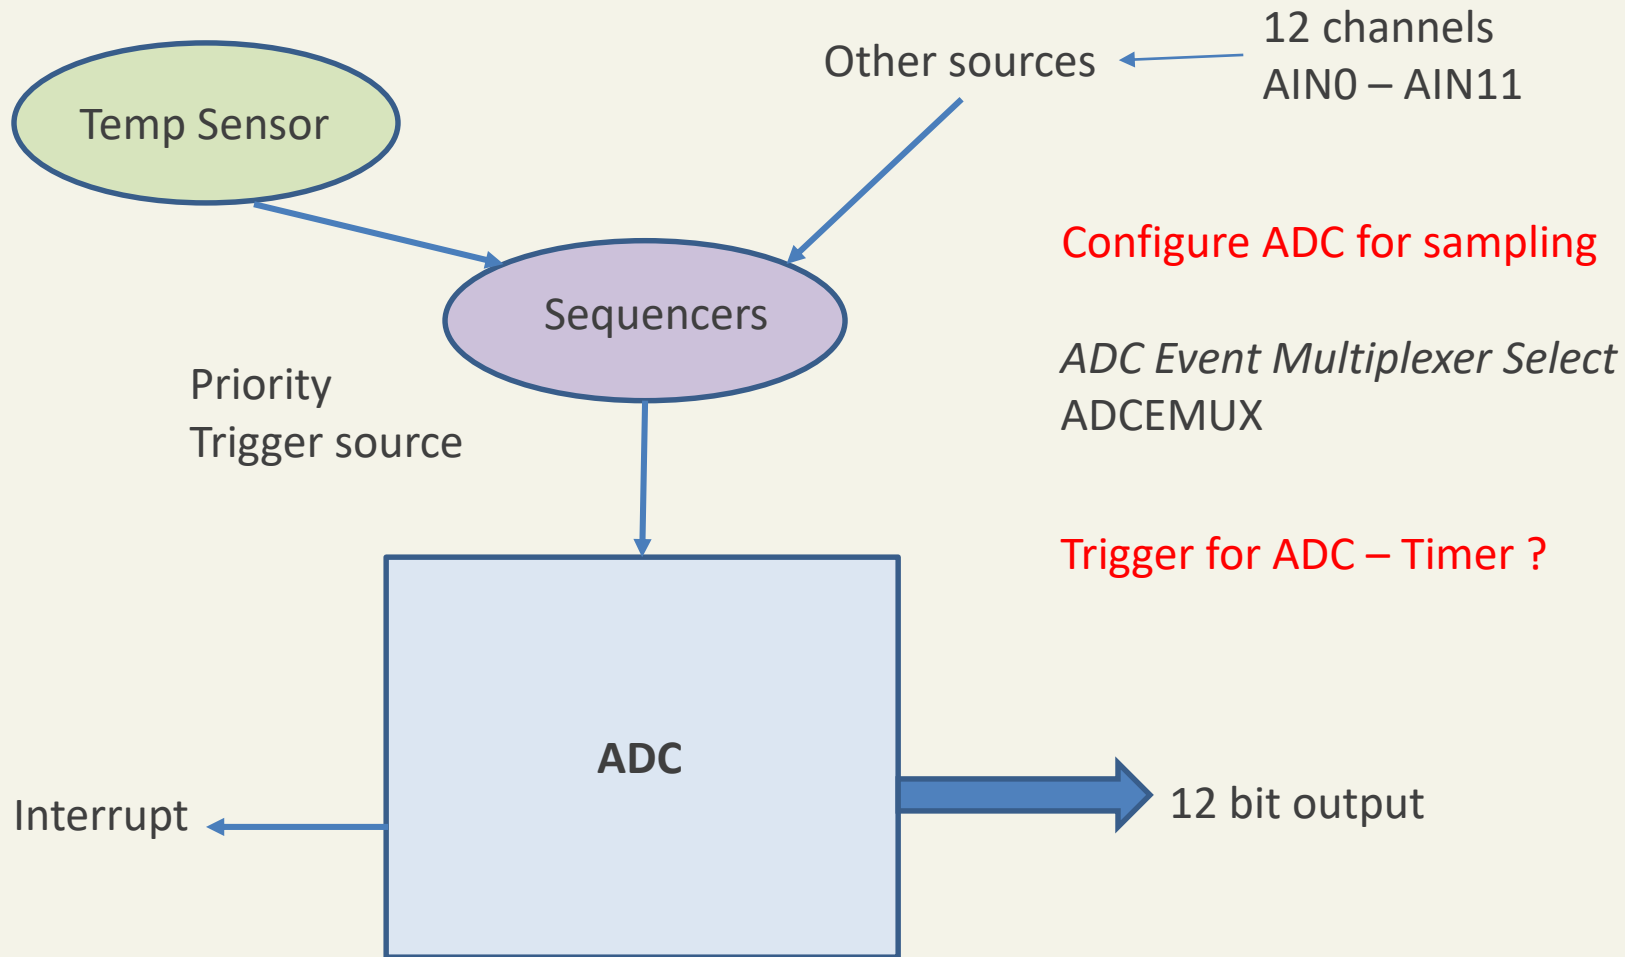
12 channels
AIN0 – AIN11

Other sources

Temp Sensor

Configure ADC for sampling

Sequencers

Priority
Trigger source

*ADC Event Multiplexer Select*
ADCEMUX

Trigger for ADC – Timer ?

ADC

Interrupt

12 bit output